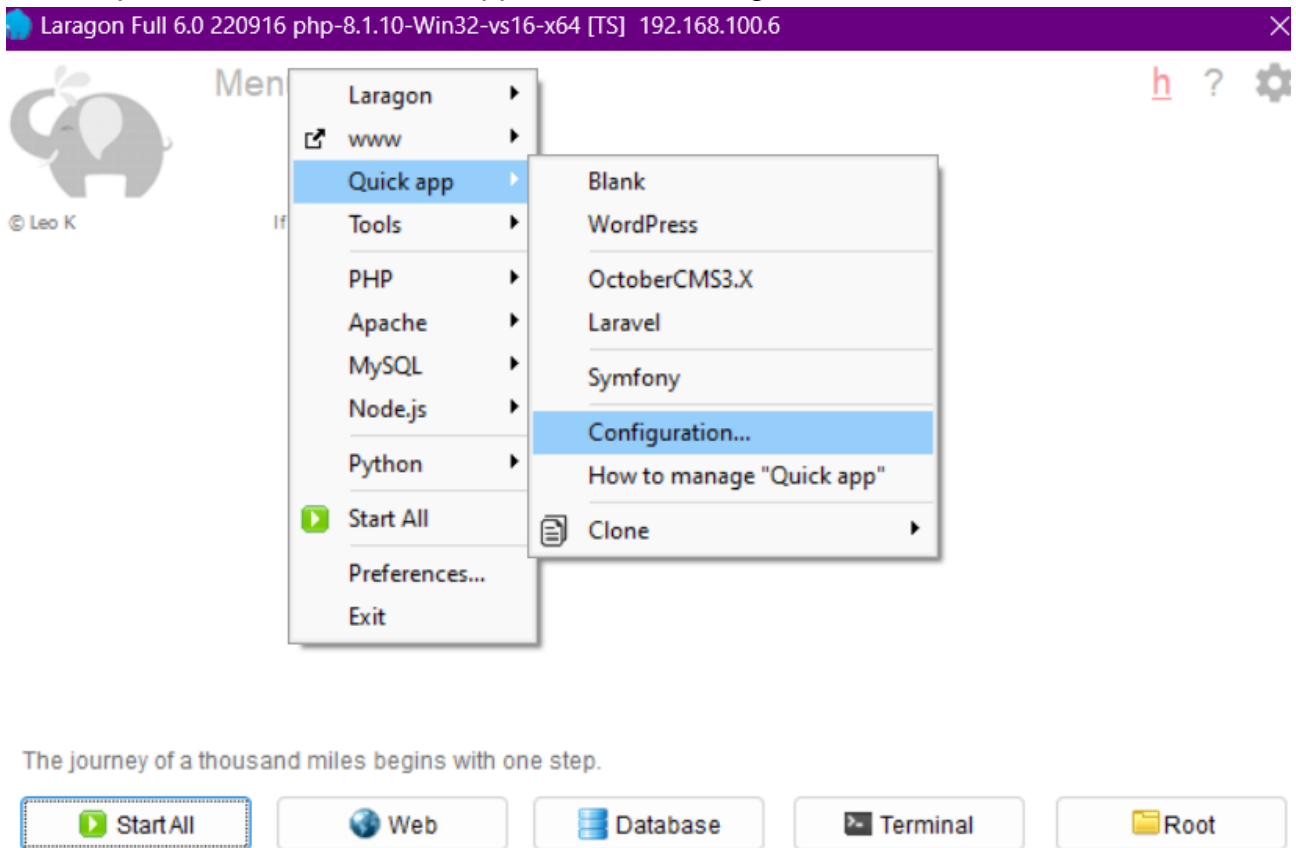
Laragon Full 6.0 220916 php-8.1.10-Win32-vs16-x64 [TS] 192.168.100.6

Men

h ?

© Leo K

If

Laragon
www
Quick app
Tools
PHP
Apache
MySQL
Node.js
Python
Start All
Preferences...
Exit

Blank
WordPress
OctoberCMS3.X
Laravel
Symfony
Configuration...
How to manage "Quick app"
Clone

The journey of a thousand miles begins with one step.

Start All
Web
Database
Terminal
Root